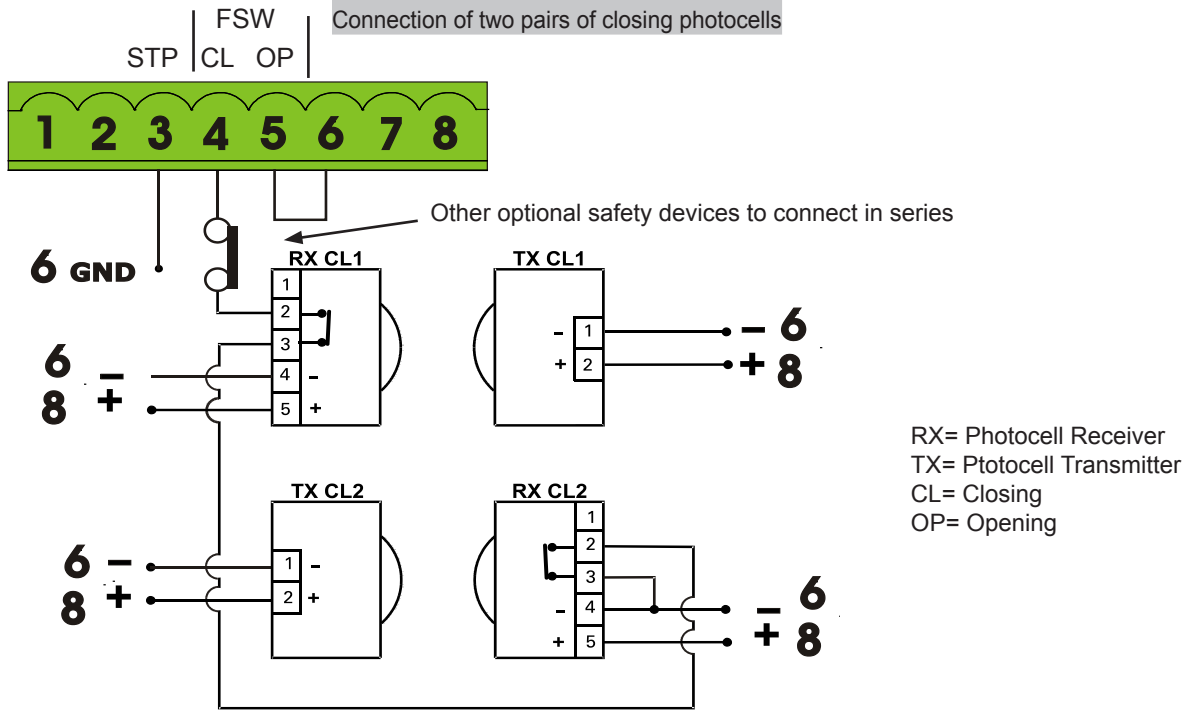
FSW
STP CL OP
Connection of two pairs of closing photocells

1 2 3 4 5 6 7 8

Other optional safety devices to connect in series

6 GND

RX CL1
1
2
3
4 -
5 +

TX CL1
- 1
+ 2

6 –
8 +

– 6
+ 8

TX CL2
1 -
2 +

RX CL2
1
2
3
- 4
+ 5

6 –
8 +

– 6
+ 8

RX= Photocell Receiver
TX= Ptotocell Transmitter
CL= Closing
OP= Opening